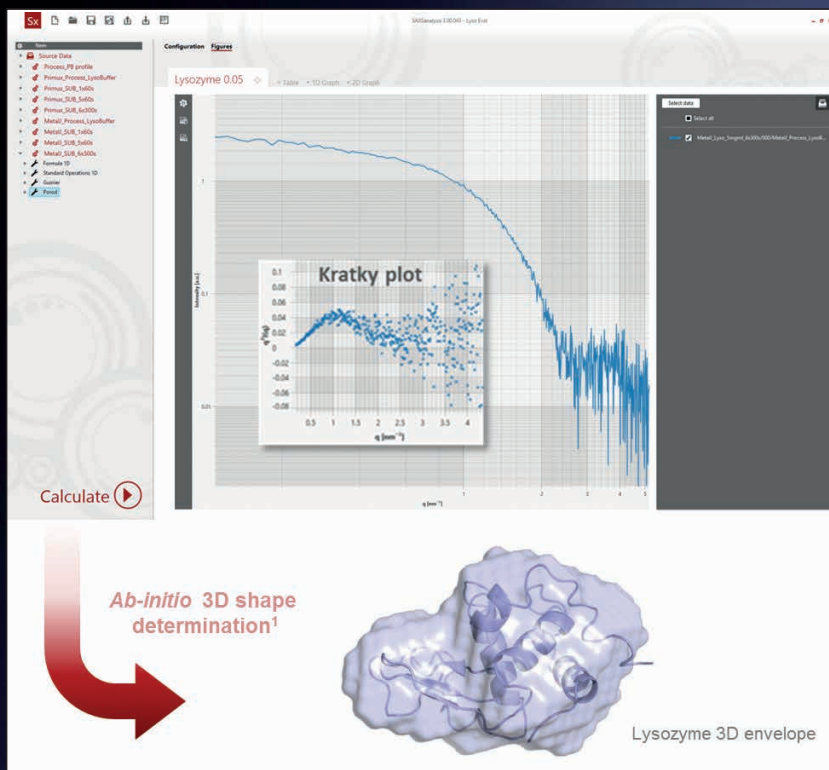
Sx

SAXSanalysis 3.00.040 - Lyso Eval

Configuration Figures

Items
Source Data
Process_PB profile
Primus_Process_LysoBuffer
Primus_SUB_1x60s
Primus_SUB_5x60s
Primus_SUB_6x300s
Metall_Process_LysoBuffer
Metall_SUB_1x60s
Metall_SUB_5x60s
Metall_SUB_6x300s
Formula 1D
Standard Operations 1D
Guinier
Porod

Lysozyme 0.05

+ Table + 1D Graph + 2D Graph

Select data
Select all
Metall_Lyso_5mgml_6x300s3500/Metall_Process_Lysob...

Intensity [a.u.]

1

0.1

0.01

Kratky plot

0.1
0.08
0.06
0.04
0.02
0
-0.02
-0.04
-0.06
-0.08

$q^2I(q)$

0.5 1 1.5 2 2.5 3 3.5 4

q [nm$^{-1}$]

1 2 3 4 5

q [nm$^{-1}$]

Calculate

*Ab-initio* 3D shape determination$^1$

Lysozyme 3D envelope